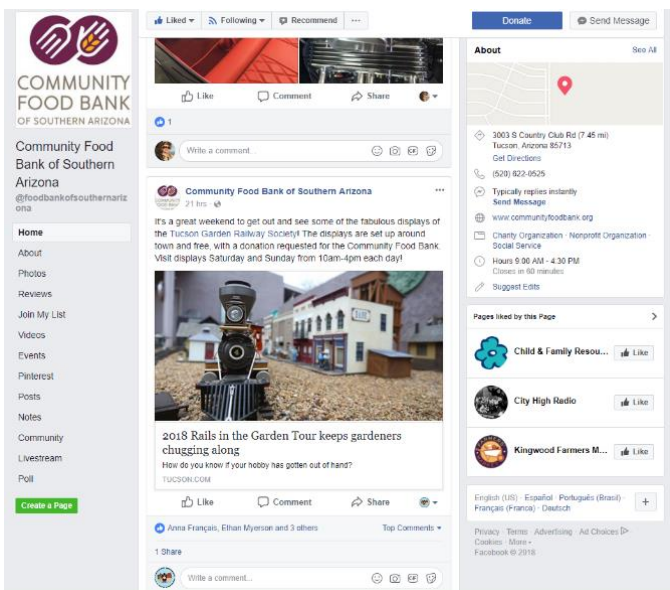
COMMUNITY FOOD BANK OF SOUTHERN ARIZONA

Community Food Bank of Southern Arizona
@foodbankofsouthernarizona

Home
About
Photos
Reviews
Join My List
Videos
Events
Pinterest
Posts
Notes
Community
Livestream
Poll

Create a Page

Liked ▾ Following ▾ Recommend ···

Like Comment Share

1

Write a comment...

Community Food Bank of Southern Arizona
21 hrs ·

It's a great weekend to get out and see some of the fabulous displays of the Tucson Garden Railway Society! The displays are set up around town and free, with a donation requested for the Community Food Bank. Visit displays Saturday and Sunday from 10am-4pm each day!

2018 Rails in the Garden Tour keeps gardeners chugging along
How do you know if your hobby has gotten out of hand?
TUCSON.COM

Like Comment Share

Anna Français, Ethan Myerson and 3 others
Top Comments ▾

1 Share

Write a comment...

Donate
Send Message

About
See All

3003 S Country Club Rd (7.45 mi)
Tucson, Arizona 85713
Get Directions

(520) 622-0525

Typically replies instantly
Send Message

www.communityfoodbank.org

Charity Organization · Nonprofit Organization · Social Service

Hours 9:00 AM - 4:30 PM
Closes in 60 minutes

Suggest Edits

Pages liked by this Page

Child & Family Resou... Like

City High Radio Like

Kingwood Farmers M... Like

English (US) · Español · Português (Brasil) · Français (France) · Deutsch

Privacy · Terms · Advertising · Ad Choices · Cookies · More ·
Facebook © 2018